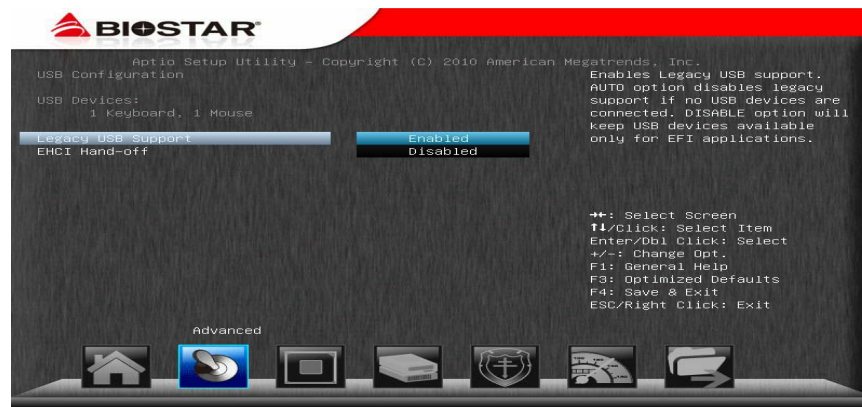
BIOSTAR

Aptio Setup Utility – Copyright (C) 2010 American Megatrends, Inc.

USB Configuration

USB Devices:
1 Keyboard, 1 Mouse

Legacy USB Support Enabled
EHCI Hand-off Disabled

Enables Legacy USB support. AUTO option disables legacy support if no USB devices are connected. DISABLE option will keep USB devices available only for EFI applications.

→←: Select Screen
↑↓/Click: Select Item
Enter/Dbl Click: Select
+/-: Change Opt.
F1: General Help
F3: Optimized Defaults
F4: Save & Exit
ESC/Right Click: Exit

Advanced